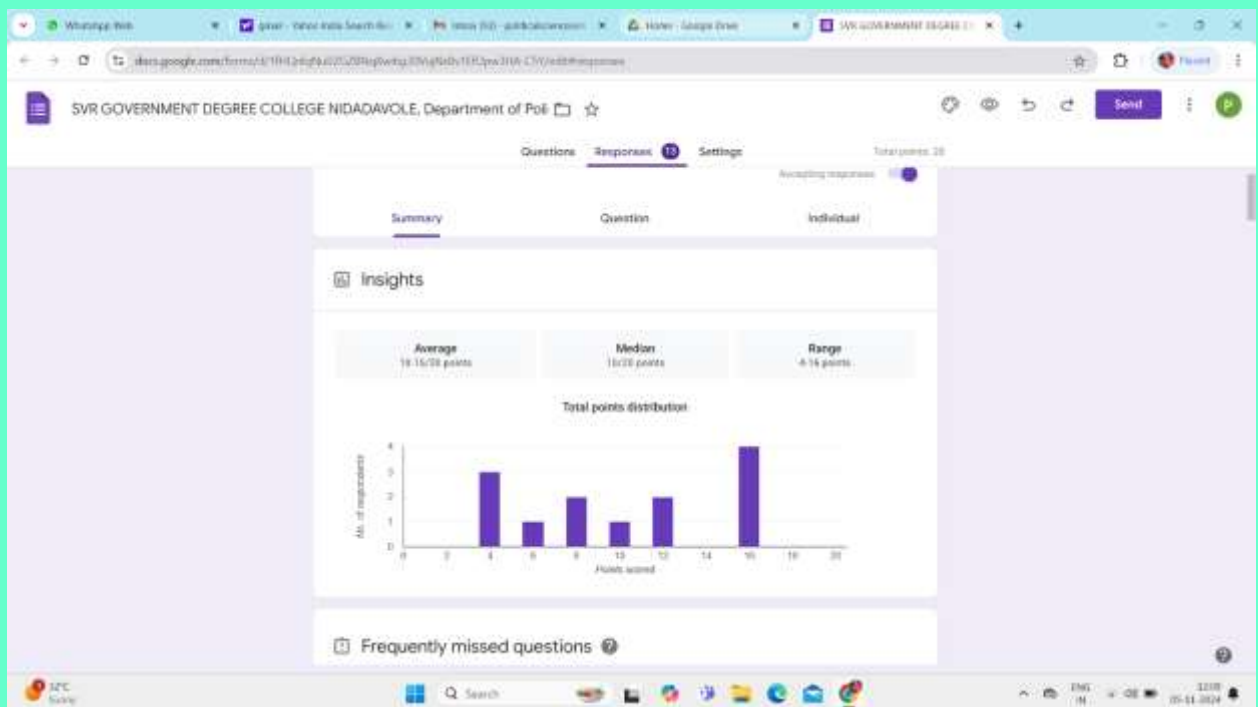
WhatsApp Web
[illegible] - Yahoo India Search Re
Inbox (50) - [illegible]
Home - Google Drive
SVR GOVERNMENT DEGREE C

docs.google.com/forms/d/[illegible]/edit#responses

Paused

SVR GOVERNMENT DEGREE COLLEGE NIDADAVOLE, Department of Poli

Send

Questions Responses 13 Settings Total points: 20

Accepting responses

Summary Question Individual

Insights

Average
10.15/20 points

Median
10/20 points

Range
4-16 points

Total points distribution

No. of respondents
0 1 2 3 4
0 2 4 6 8 10 12 14 16 18 20
Points scored

Frequently missed questions

32°C
Sunny

Search

ENG
IN

12:10
05-11-2024